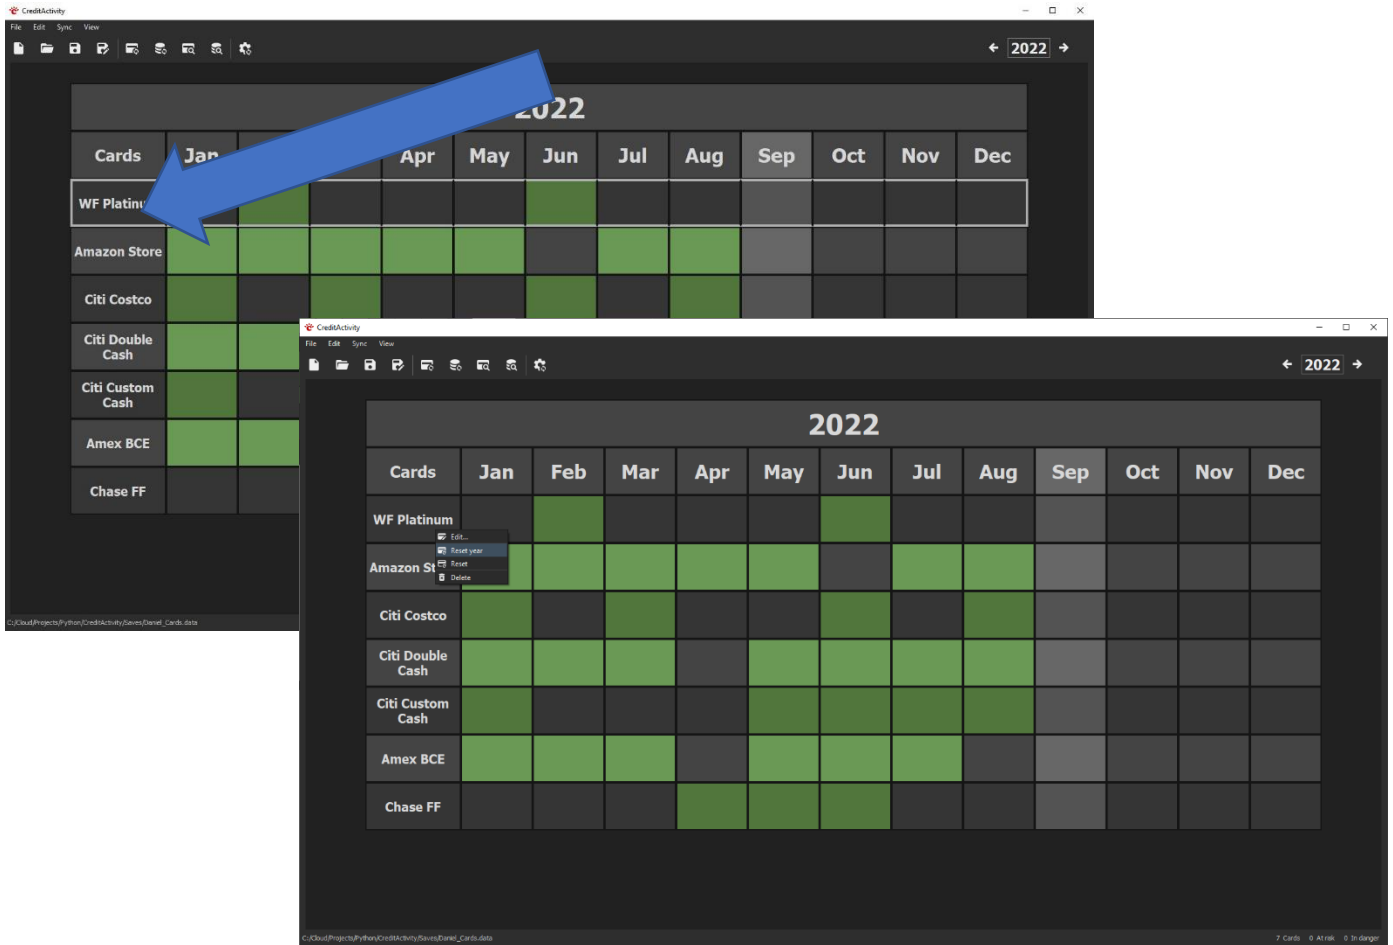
CreditActivity

File Edit Sync View

← 2022 →

2022

| Cards | Jan | | | Apr | May | Jun | Jul | Aug | Sep | Oct | Nov | Dec |
|---|---|---|---|---|---|---|---|---|---|---|---|---|
| WF Platinu | | | | | | | | | | | | |
| Amazon Store | | | | | | | | | | | | |
| Citi Costco | | | | | | | | | | | | |
| Citi Double Cash | | | | | | | | | | | | |
| Citi Custom Cash | | | | | | | | | | | | |
| Amex BCE | | | | | | | | | | | | |
| Chase FF | | | | | | | | | | | | |

C:/Cloud/Projects/Python/CreditActivity/Saves/Daniel_Cards.data

CreditActivity

File Edit Sync View

← 2022 →

2022

| Cards | Jan | Feb | Mar | Apr | May | Jun | Jul | Aug | Sep | Oct | Nov | Dec |
|---|---|---|---|---|---|---|---|---|---|---|---|---|
| WF Platinum | | | | | | | | | | | | |
| Amazon St | | | | | | | | | | | | |
| Citi Costco | | | | | | | | | | | | |
| Citi Double Cash | | | | | | | | | | | | |
| Citi Custom Cash | | | | | | | | | | | | |
| Amex BCE | | | | | | | | | | | | |
| Chase FF | | | | | | | | | | | | |

Edit...
Reset year
Reset
Delete

C:/Cloud/Projects/Python/CreditActivity/Saves/Daniel_Cards.data

7 Cards 0 At risk 0 In danger